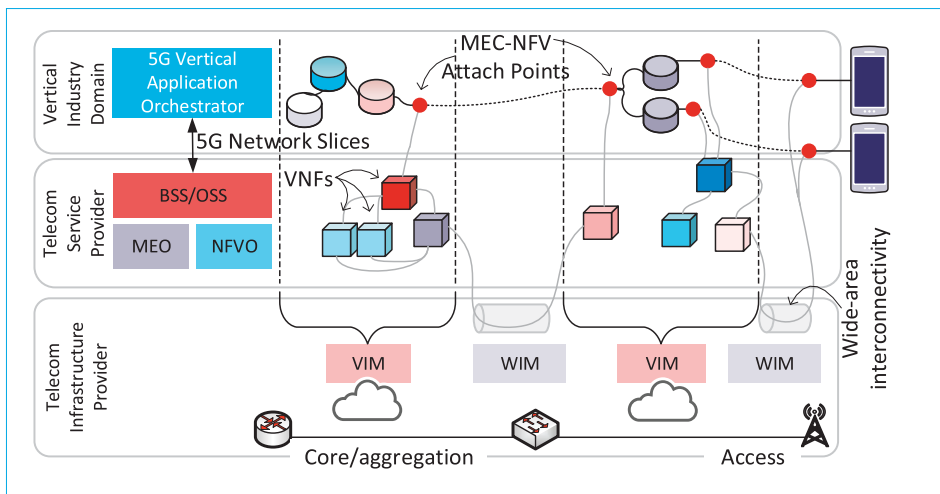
Vertical Industry Domain

5G Vertical Application Orchestrator

MEC-NFV Attach Points

5G Network Slices

Telecom Service Provider

BSS/OSS

MEO

NFVO

VNFs

Telecom Infrastructure Provider

VIM

WIM

VIM

WIM

Wide-area interconnectivity

Core/aggregation

Access